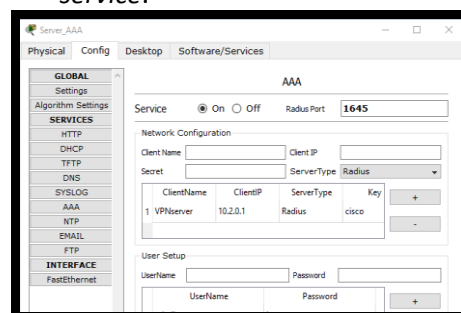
service?

Server_AAA

Physical | Config | Desktop | Software/Services

GLOBAL
Settings
Algorithm Settings
SERVICES
HTTP
DHCP
TFTP
DNS
SYSLOG
AAA
NTP
EMAIL
FTP
INTERFACE
FastEthernet

AAA

Service ◉ On ○ Off Radius Port 1645

Network Configuration

Client Name Client IP

Secret ServerType Radius

| | ClientName | ClientIP | ServerType | Key |
|---|---|---|---|---|
| 1 | VPNserver | 10.2.0.1 | Radius | cisco |

+

-

User Setup

UserName Password

| UserName | Password |
|---|---|

+